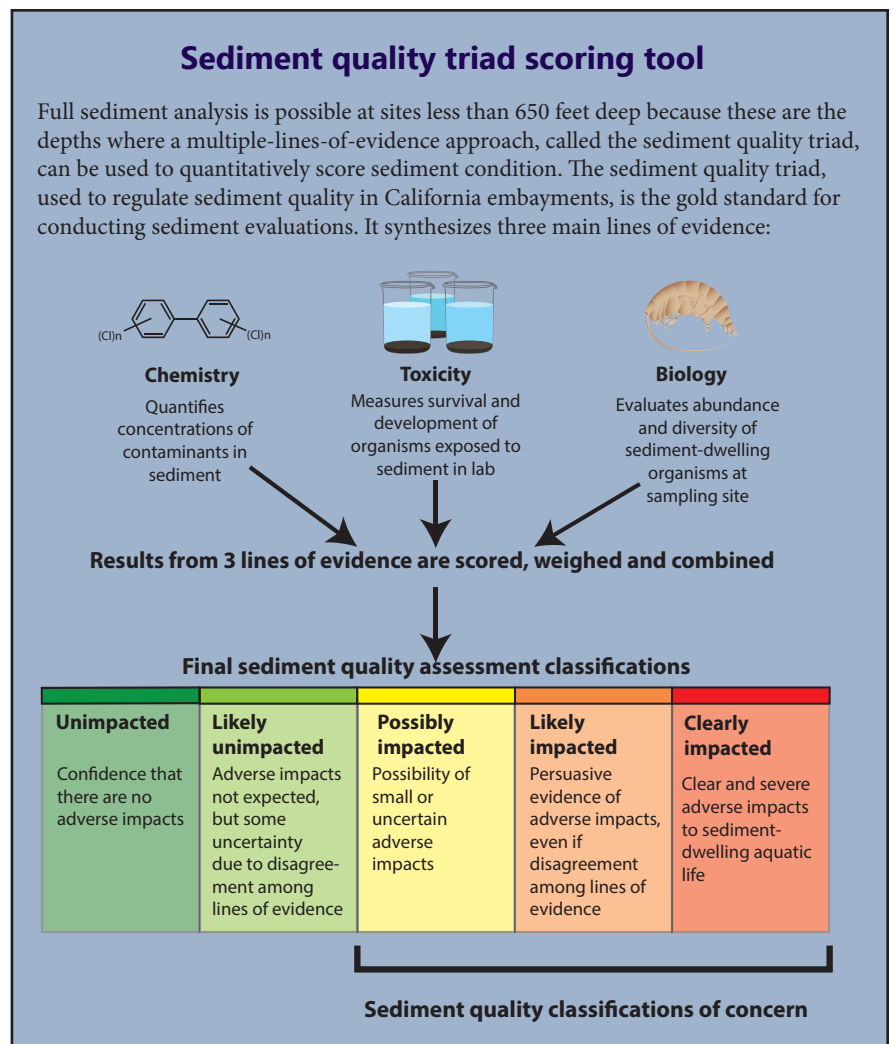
Sediment quality triad scoring tool

Full sediment analysis is possible at sites less than 650 feet deep because these are the depths where a multiple-lines-of-evidence approach, called the sediment quality triad, can be used to quantitatively score sediment condition. The sediment quality triad, used to regulate sediment quality in California embayments, is the gold standard for conducting sediment evaluations. It synthesizes three main lines of evidence:

(Cl)n (Cl)n

Chemistry
Quantifies concentrations of contaminants in sediment

Toxicity
Measures survival and development of organisms exposed to sediment in lab

Biology
Evaluates abundance and diversity of sediment-dwelling organisms at sampling site

Results from 3 lines of evidence are scored, weighed and combined

Final sediment quality assessment classifications

| Unimpacted | Likely unimpacted | Possibly impacted | Likely impacted | Clearly impacted |
|---|---|---|---|---|
| Confidence that there are no adverse impacts | Adverse impacts not expected, but some uncertainty due to disagreement among lines of evidence | Possibility of small or uncertain adverse impacts | Persuasive evidence of adverse impacts, even if disagreement among lines of evidence | Clear and severe adverse impacts to sediment-dwelling aquatic life |

Sediment quality classifications of concern